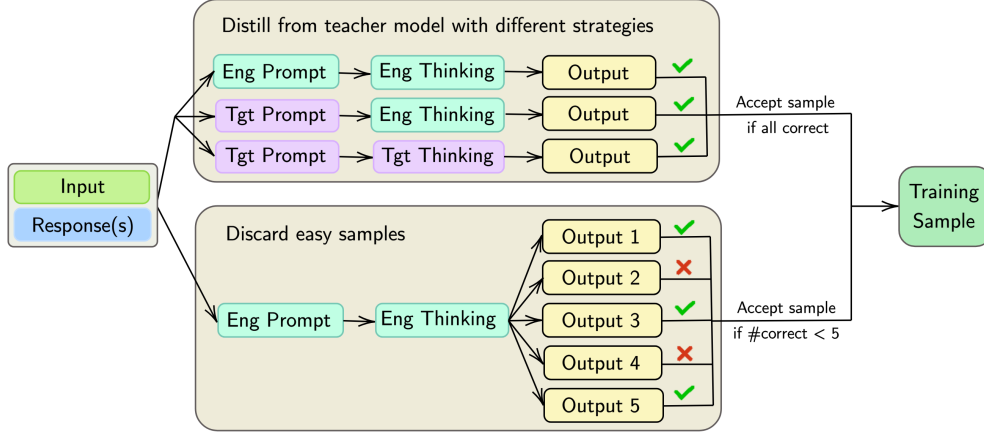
Distill from teacher model with different strategies

Eng Prompt
Eng Thinking
Output
Tgt Prompt
Eng Thinking
Output
Tgt Prompt
Tgt Thinking
Output

Accept sample if all correct

Input
Response(s)

Training Sample

Discard easy samples

Eng Prompt
Eng Thinking
Output 1
Output 2
Output 3
Output 4
Output 5

Accept sample if #correct < 5